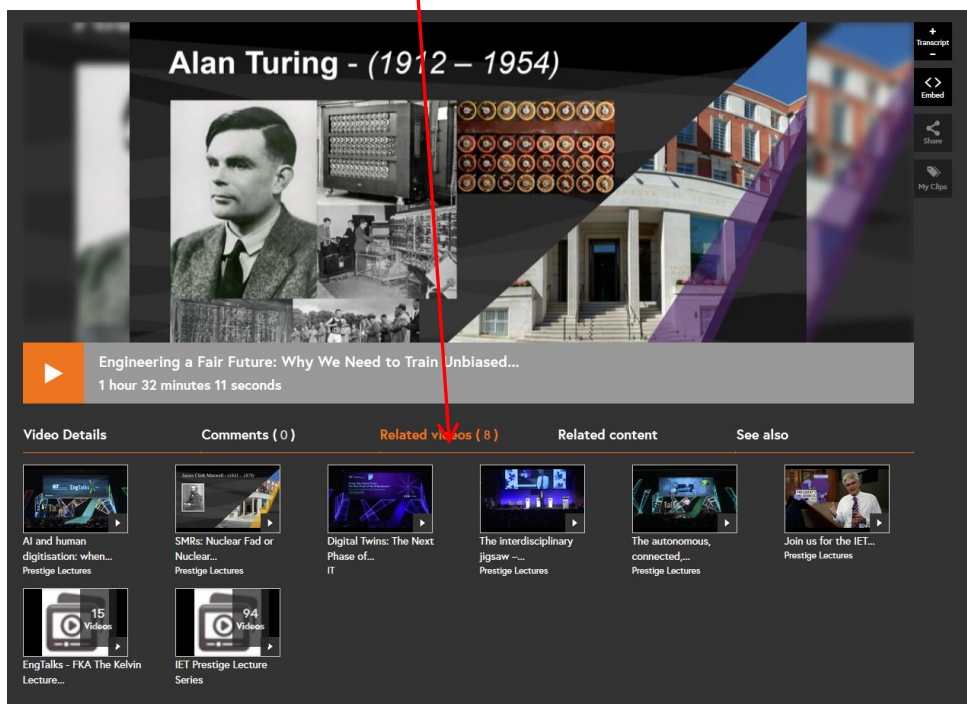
Alan Turing - (1912 – 1954)

+
Transcript
–

Embed

Share

My Clips

Engineering a Fair Future: Why We Need to Train Unbiased...
1 hour 32 minutes 11 seconds

Video Details

Comments ( 0 )

Related videos ( 8 )

Related content

See also

AI and human digitisation: when...
Prestige Lectures

SMRs: Nuclear Fad or Nuclear...
Prestige Lectures

Digital Twins: The Next Phase of...
IT

The interdisciplinary jigsaw –...
Prestige Lectures

The autonomous, connected,...
Prestige Lectures

Join us for the IET...
Prestige Lectures

15 Videos
EngTalks - FKA The Kelvin Lecture...

94 Videos
IET Prestige Lecture Series